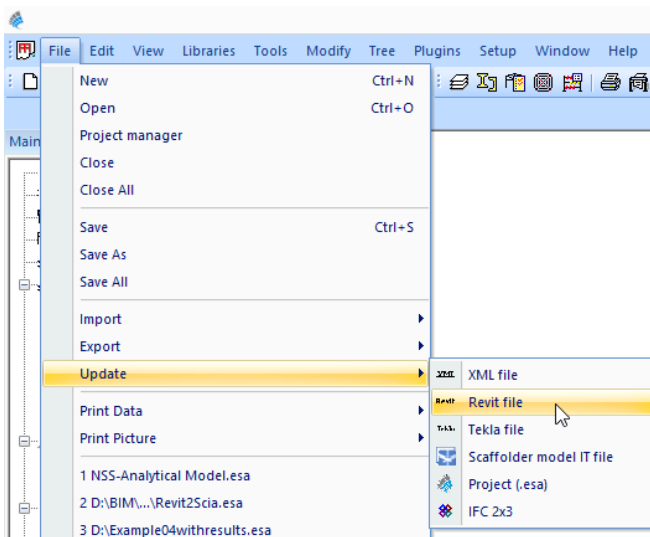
File Edit View Libraries Tools Modify Tree Plugins Setup Window Help

Main

New Ctrl+N
Open Ctrl+O
Project manager
Close
Close All

Save Ctrl+S
Save As
Save All

Import
Export
Update

Print Data
Print Picture

1 NSS-Analytical Model.esa
2 D:\BIM\...\Revit2Scia.esa
3 D:\Example04withresults.esa

XML XML file
Revit Revit file
Tekla Tekla file
Scaffolder model IT file
Project (.esa)
IFC 2x3